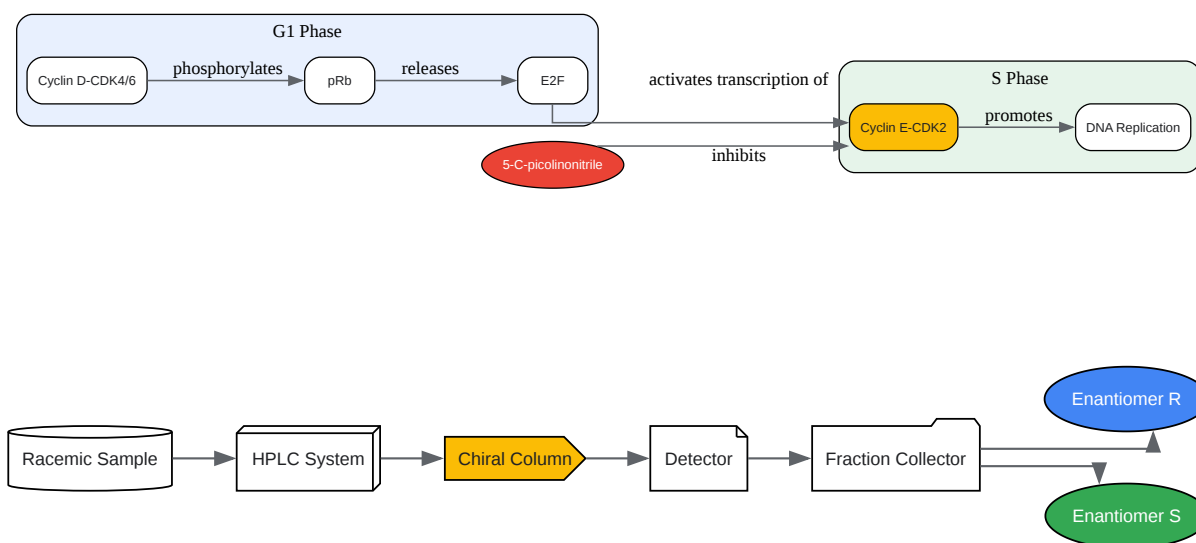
G1 Phase

Cyclin D-CDK4/6

phosphorylates

pRb

releases

E2F

activates transcription of

S Phase

Cyclin E-CDK2

promotes

DNA Replication

5-C-picolinonitrile

inhibits

Racemic Sample

HPLC System

Chiral Column

Detector

Fraction Collector

Enantiomer R

Enantiomer S